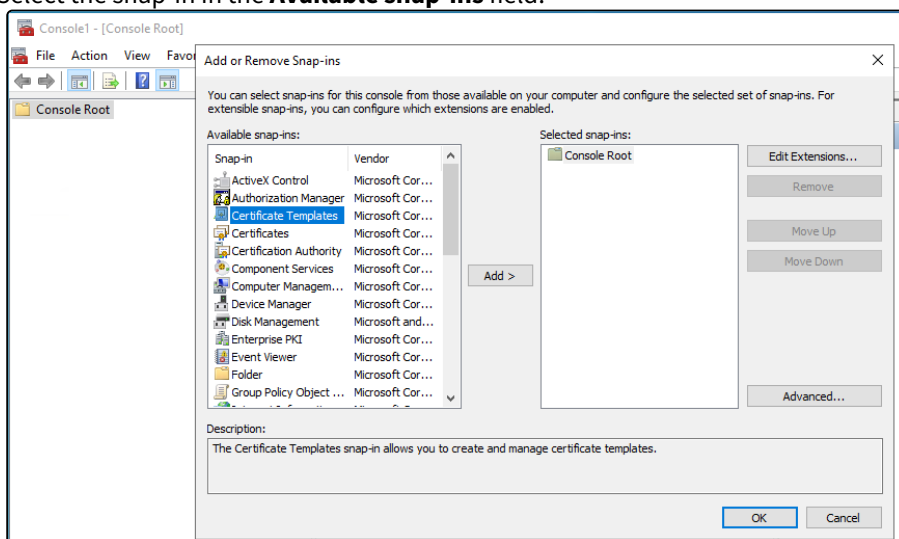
Select the snap-in in the **Available snap-ins** field.

Console1 - [Console Root]

File Action View Favo

Console Root

Add or Remove Snap-ins

You can select snap-ins for this console from those available on your computer and configure the selected set of snap-ins. For extensible snap-ins, you can configure which extensions are enabled.

Available snap-ins:

| Snap-in | Vendor |
|---|---|
| ActiveX Control | Microsoft Cor... |
| Authorization Manager | Microsoft Cor... |
| Certificate Templates | Microsoft Cor... |
| Certificates | Microsoft Cor... |
| Certification Authority | Microsoft Cor... |
| Component Services | Microsoft Cor... |
| Computer Managem... | Microsoft Cor... |
| Device Manager | Microsoft Cor... |
| Disk Management | Microsoft and... |
| Enterprise PKI | Microsoft Cor... |
| Event Viewer | Microsoft Cor... |
| Folder | Microsoft Cor... |
| Group Policy Object ... | Microsoft Cor... |
| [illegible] | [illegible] |

Add >

Selected snap-ins:

Console Root

Edit Extensions...

Remove

Move Up

Move Down

Advanced...

Description:

The Certificate Templates snap-in allows you to create and manage certificate templates.

OK

Cancel